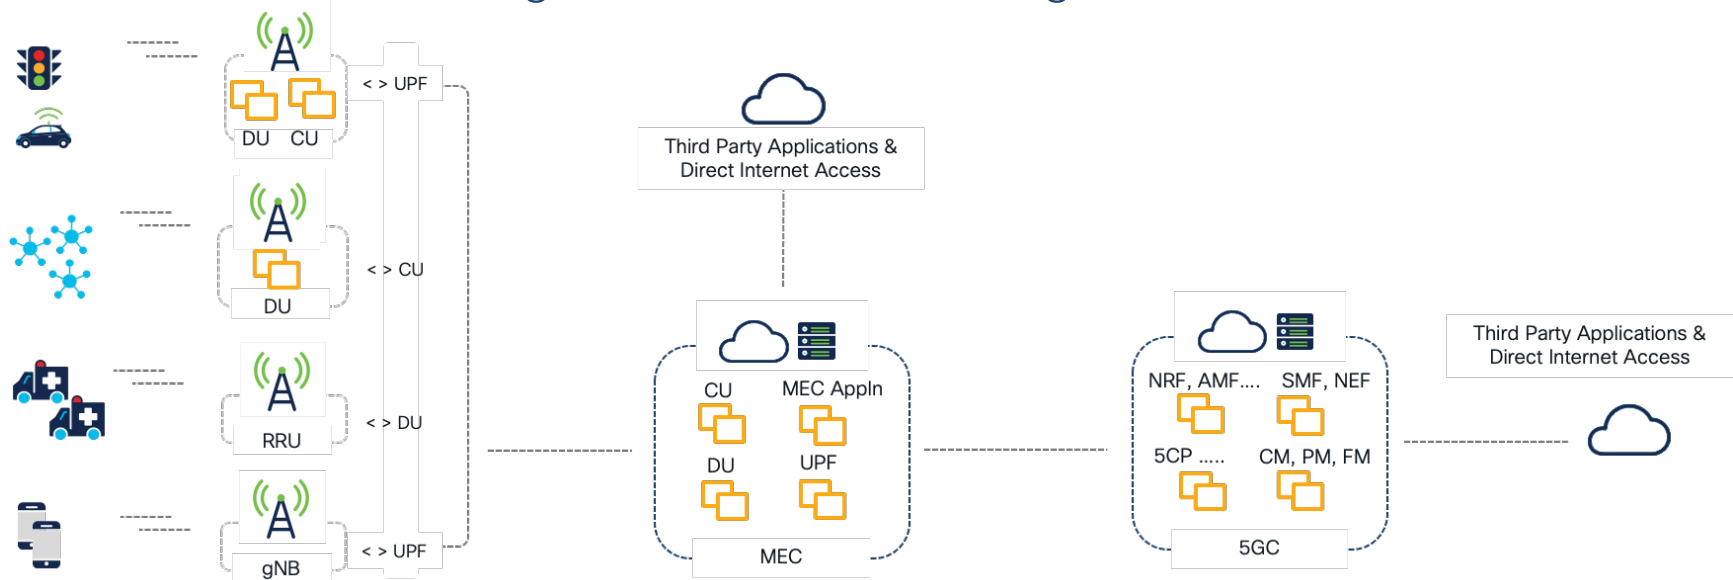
DU CU

< > UPF

DU

< > CU

RRU

< > DU

gNB

< > UPF

Third Party Applications & Direct Internet Access

CU

MEC Appln

DU

UPF

MEC

NRF, AMF....

SMF, NEF

5CP .....

CM, PM, FM

5GC

Third Party Applications & Direct Internet Access